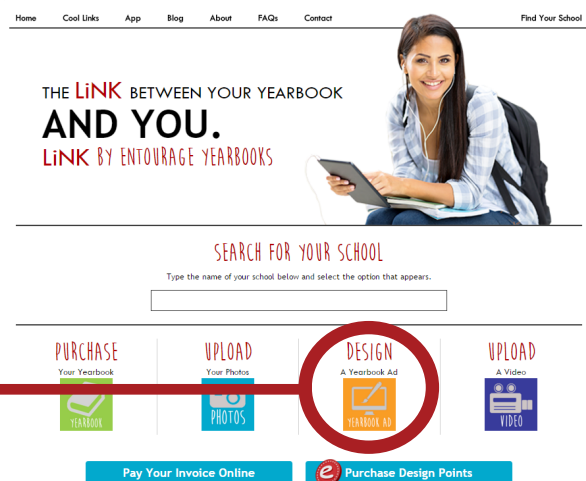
Home Cool Links App Blog About FAQs Contact Find Your School

THE LiNK BETWEEN YOUR YEARBOOK
AND YOU.
LiNK BY ENTOURAGE YEARBOOKS

SEARCH FOR YOUR SCHOOL
Type the name of your school below and select the option that appears.

PURCHASE
Your Yearbook
YEARBOOK

UPLOAD
Your Photos
PHOTOS

DESIGN
A Yearbook Ad
YEARBOOK AD

UPLOAD
A Video
VIDEO

Pay Your Invoice Online

Purchase Design Points